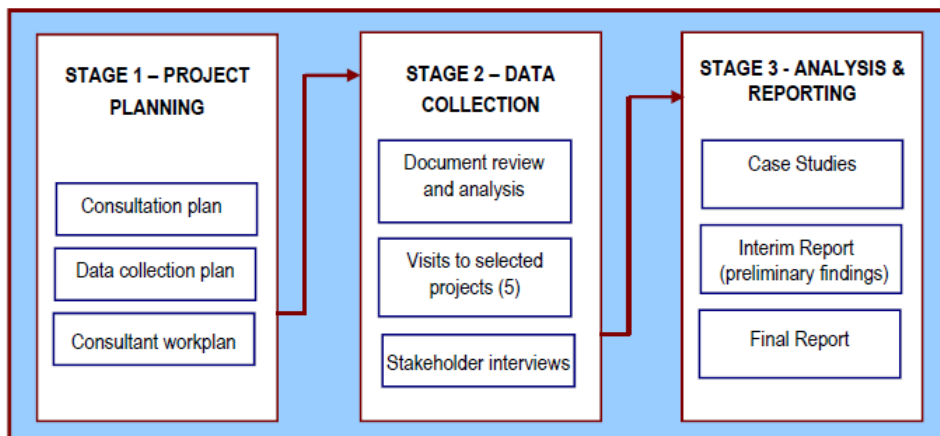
STAGE 1 – PROJECT PLANNING

Consultation plan

Data collection plan

Consultant workplan

STAGE 2 – DATA COLLECTION

Document review and analysis

Visits to selected projects (5)

Stakeholder interviews

STAGE 3 - ANALYSIS & REPORTING

Case Studies

Interim Report (preliminary findings)

Final Report